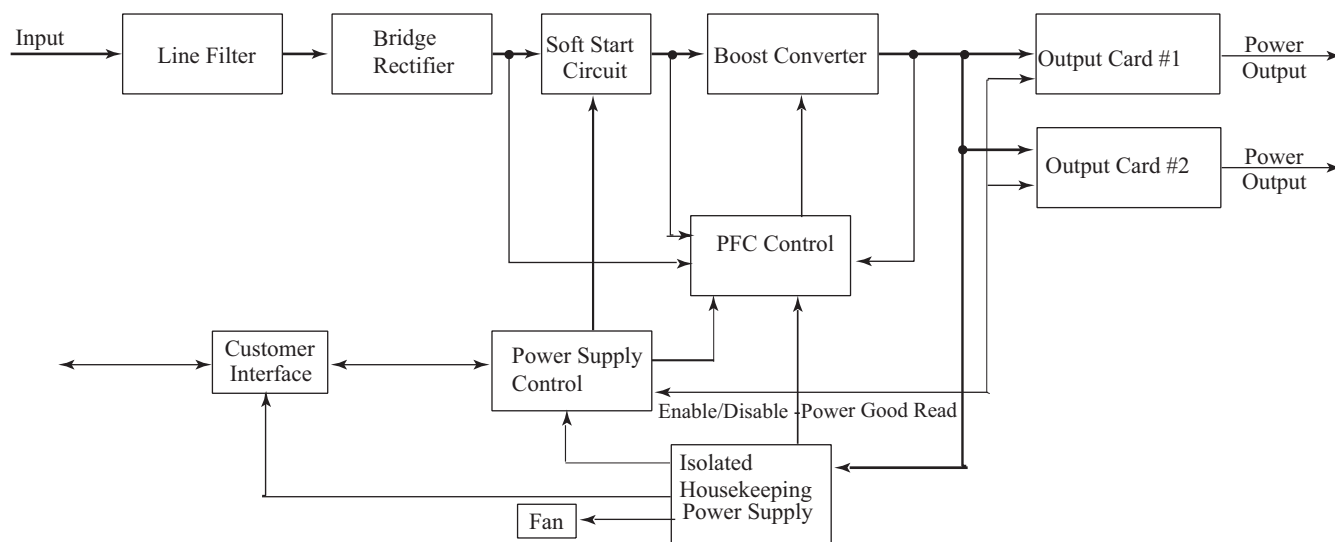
Input

Line Filter

Bridge Rectifier

Soft Start Circuit

Boost Converter

Output Card #1

Power Output

Output Card #2

Power Output

PFC Control

Customer Interface

Power Supply Control

Enable/Disable -Power Good Read

Isolated Housekeeping Power Supply

Fan